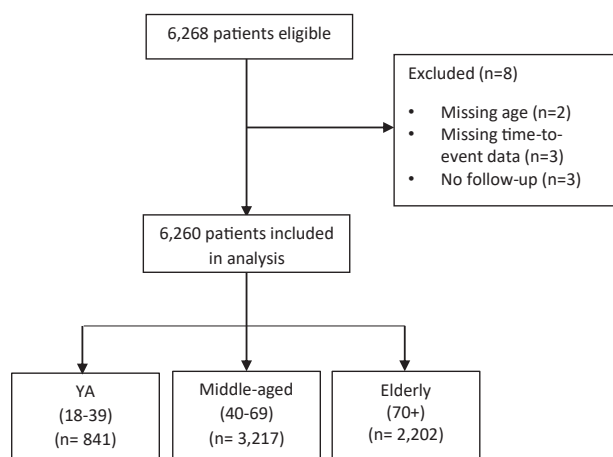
6,268 patients eligible

Excluded (n=8)

• Missing age (n=2)
• Missing time-to-event data (n=3)
• No follow-up (n=3)

6,260 patients included in analysis

YA
(18-39)
(n= 841)

Middle-aged
(40-69)
(n= 3,217)

Elderly
(70+)
(n= 2,202)